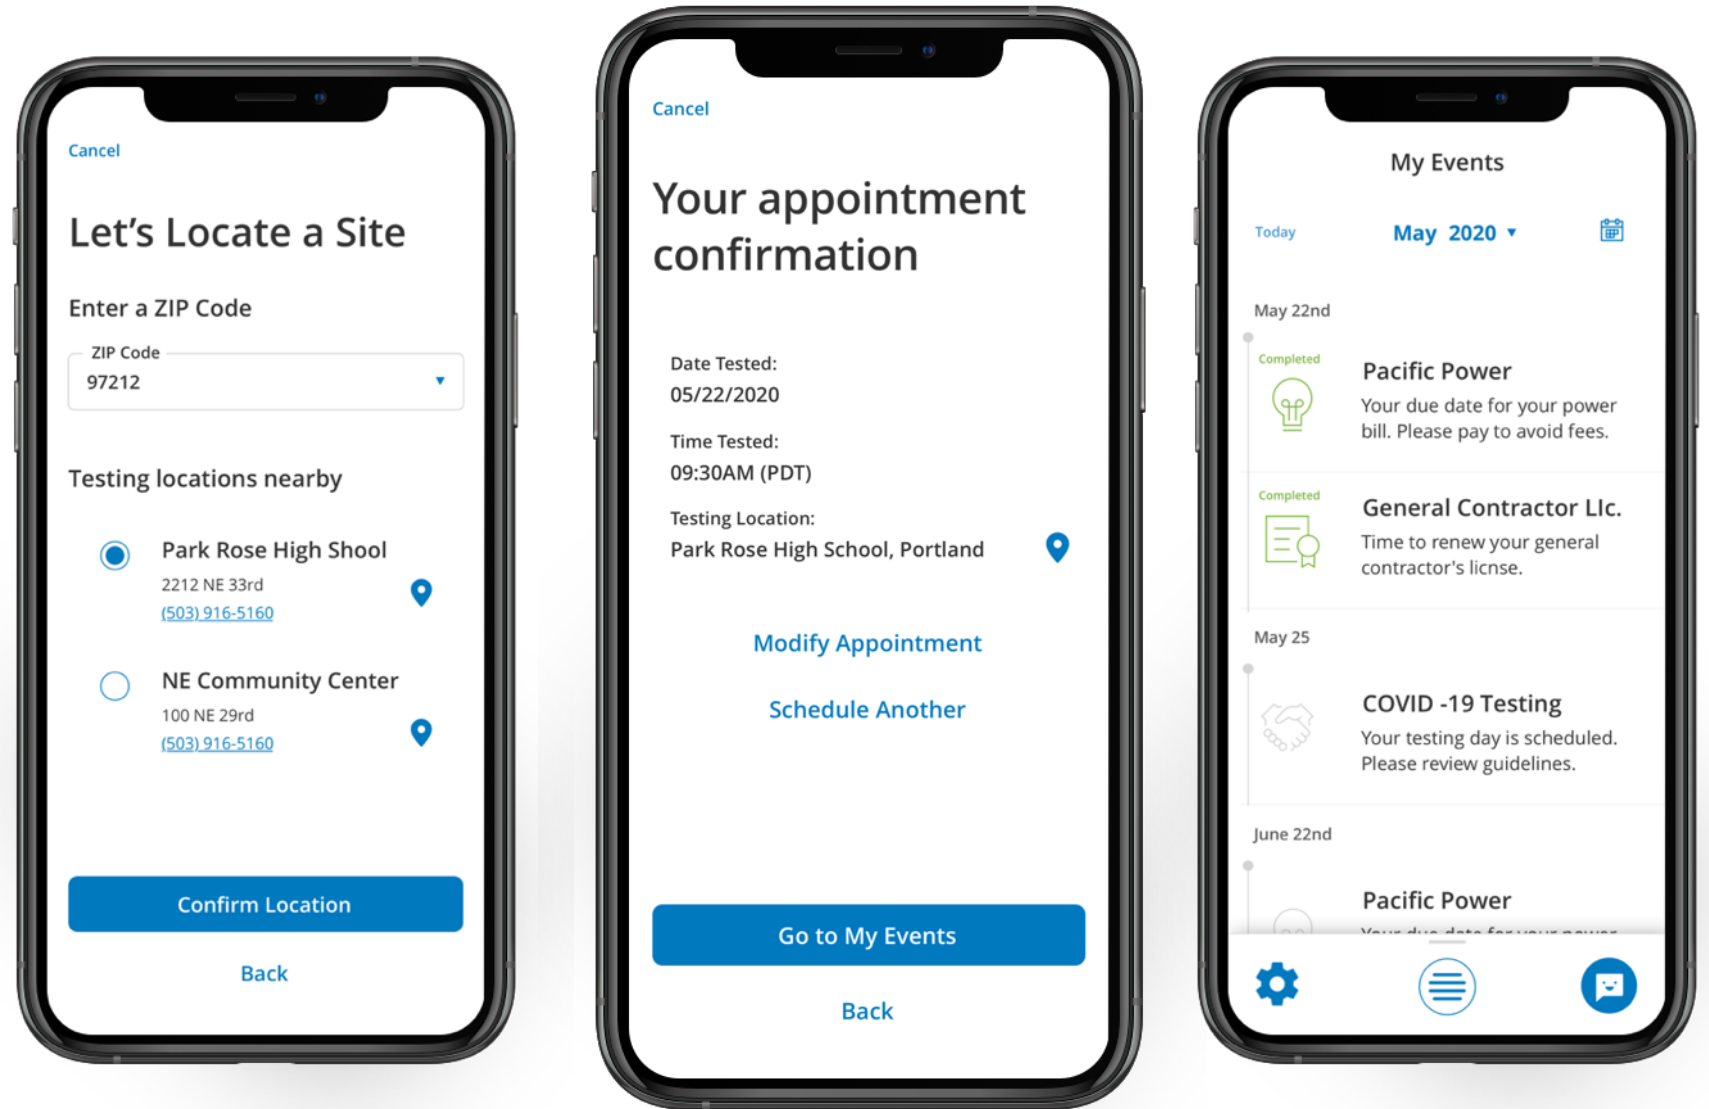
Cancel

Let's Locate a Site

Enter a ZIP Code

ZIP Code
97212

Testing locations nearby

Park Rose High Shool
2212 NE 33rd
(503) 916-5160

NE Community Center
100 NE 29rd
(503) 916-5160

Confirm Location

Back

Cancel

Your appointment confirmation

Date Tested:
05/22/2020

Time Tested:
09:30AM (PDT)

Testing Location:
Park Rose High School, Portland

Modify Appointment

Schedule Another

Go to My Events

Back

My Events

Today May 2020

May 22nd

Completed
Pacific Power
Your due date for your power bill. Please pay to avoid fees.

Completed
General Contractor Llc.
Time to renew your general contractor's licnse.

May 25

COVID -19 Testing
Your testing day is scheduled. Please review guidelines.

June 22nd

Pacific Power
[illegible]